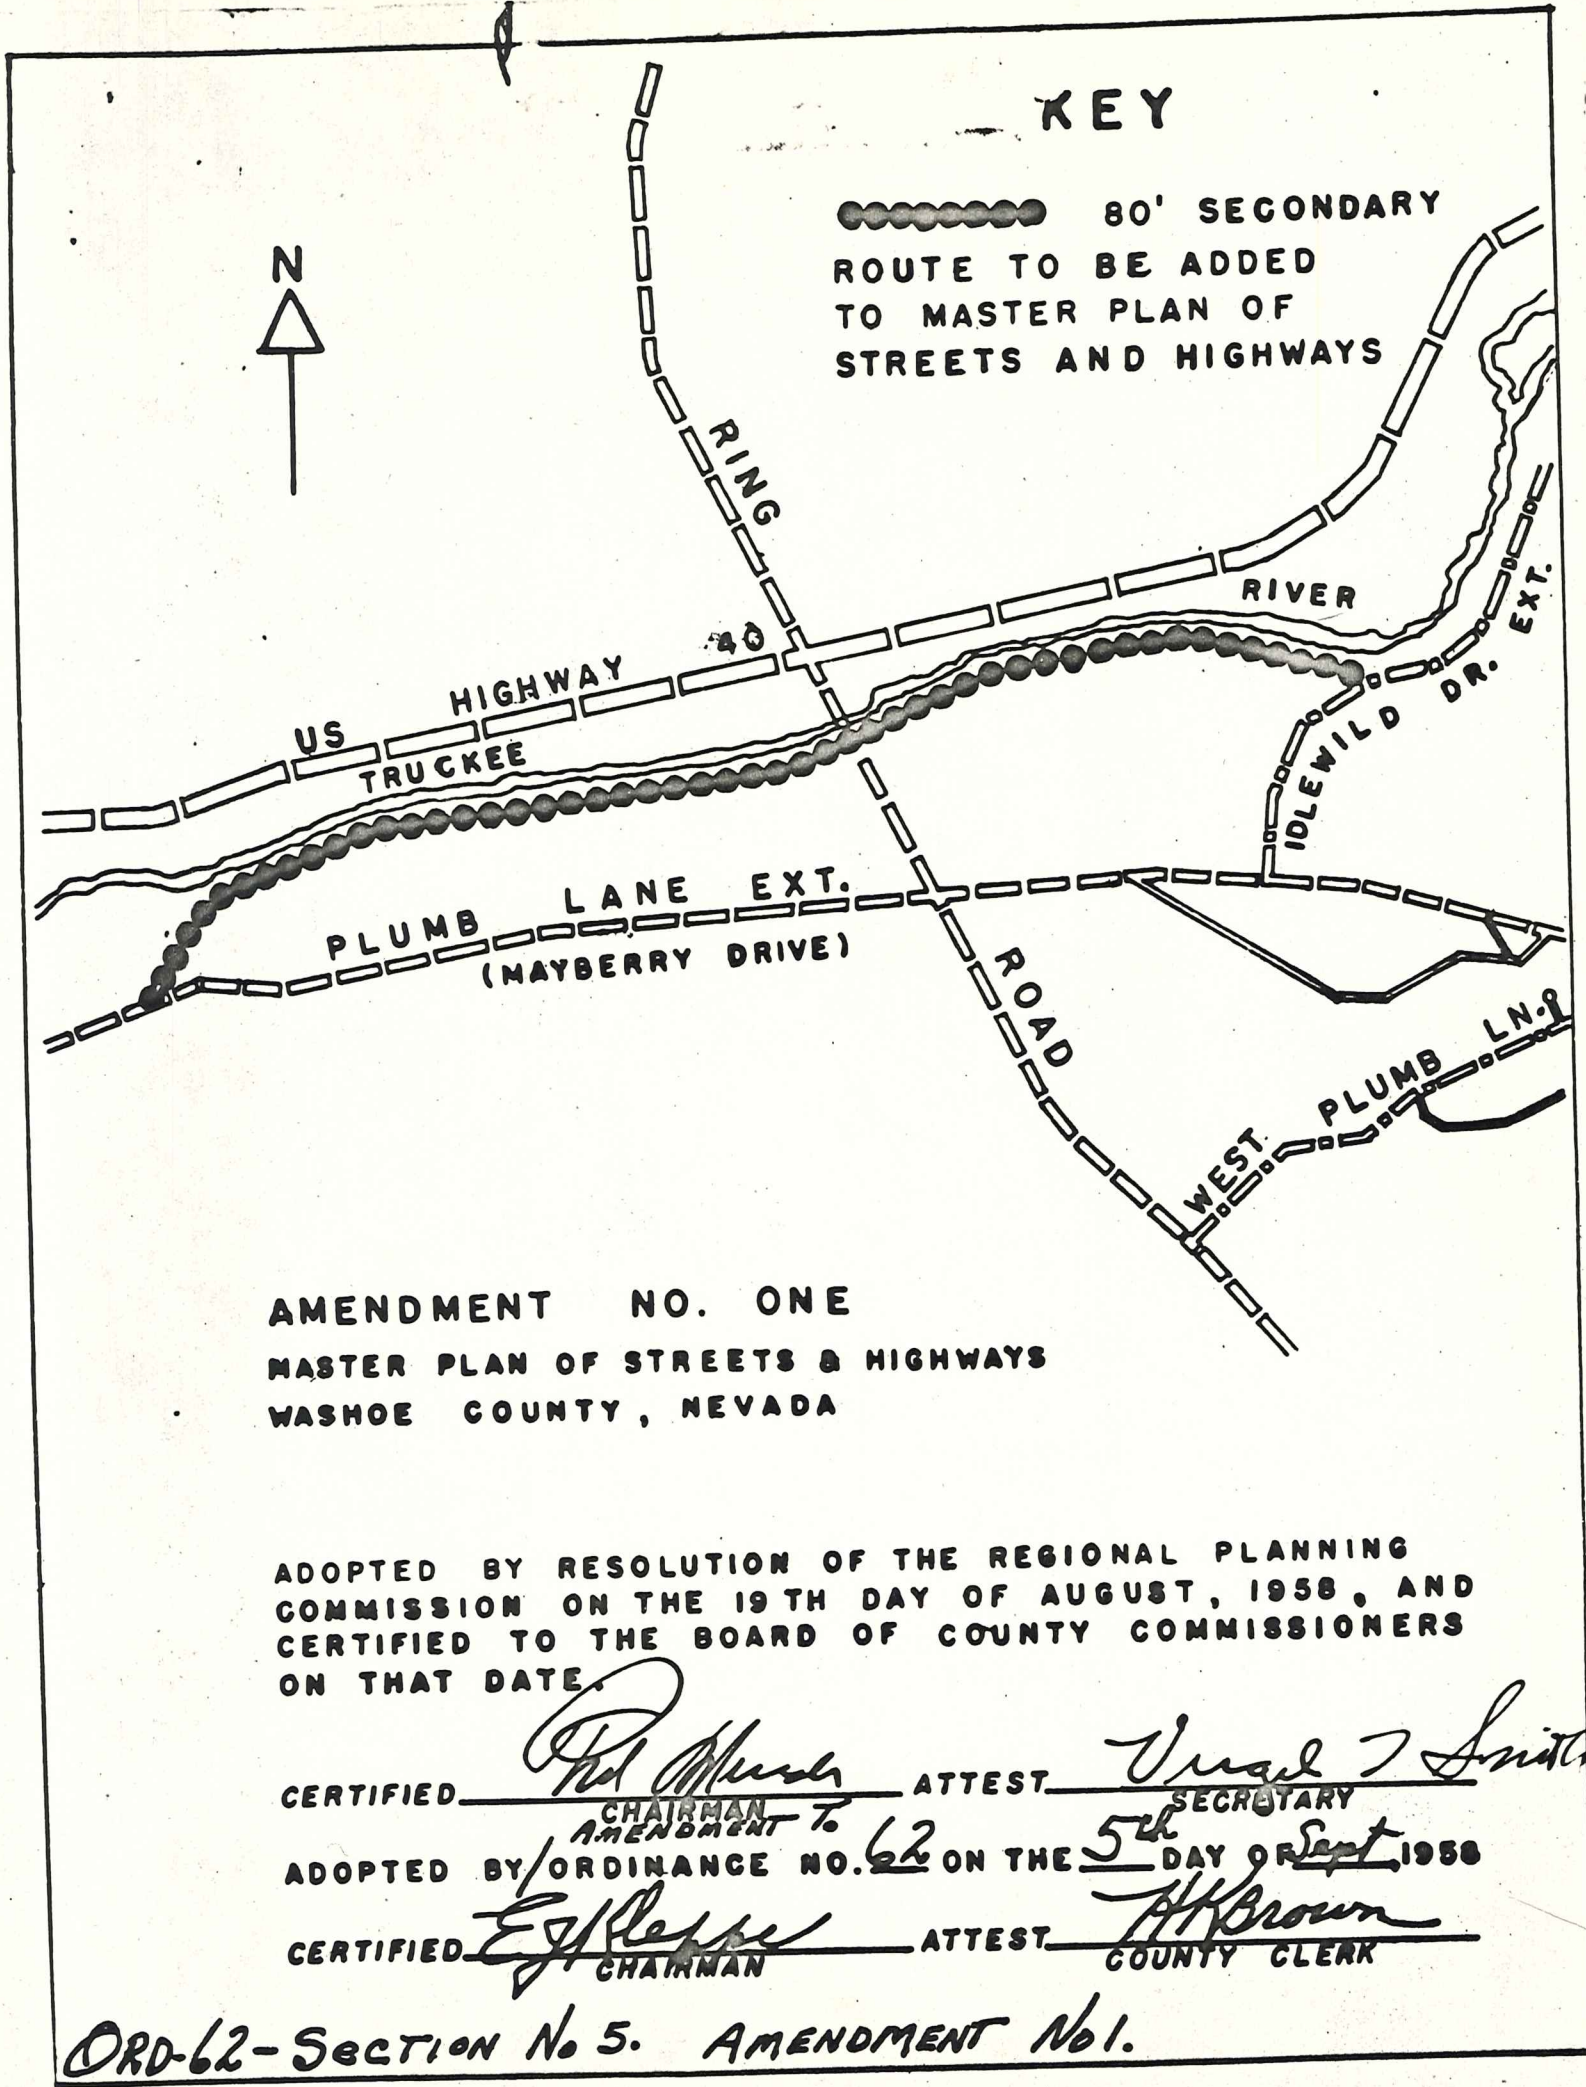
KEY

80' SECONDARY ROUTE TO BE ADDED TO MASTER PLAN OF STREETS AND HIGHWAYS

N

RING

US HIGHWAY 40

TRUCKEE

RIVER

IDLEWILD DR. EXT.

PLUMB LANE EXT.

(MAYBERRY DRIVE)

ROAD

WEST PLUMB LN.

AMENDMENT NO. ONE
MASTER PLAN OF STREETS & HIGHWAYS
WASHOE COUNTY, NEVADA

ADOPTED BY RESOLUTION OF THE REGIONAL PLANNING COMMISSION ON THE 19 TH DAY OF AUGUST, 1958, AND CERTIFIED TO THE BOARD OF COUNTY COMMISSIONERS ON THAT DATE.

CERTIFIED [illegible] ATTEST Virgil T Smith
CHAIRMAN SECRETARY
ADOPTED BY Amendment To ORDINANCE NO. 62 ON THE 5th DAY OF Sept 1958
CERTIFIED E J Kleppe ATTEST H K Brown
CHAIRMAN COUNTY CLERK

ORD-62-SECTION No 5. AMENDMENT No 1.